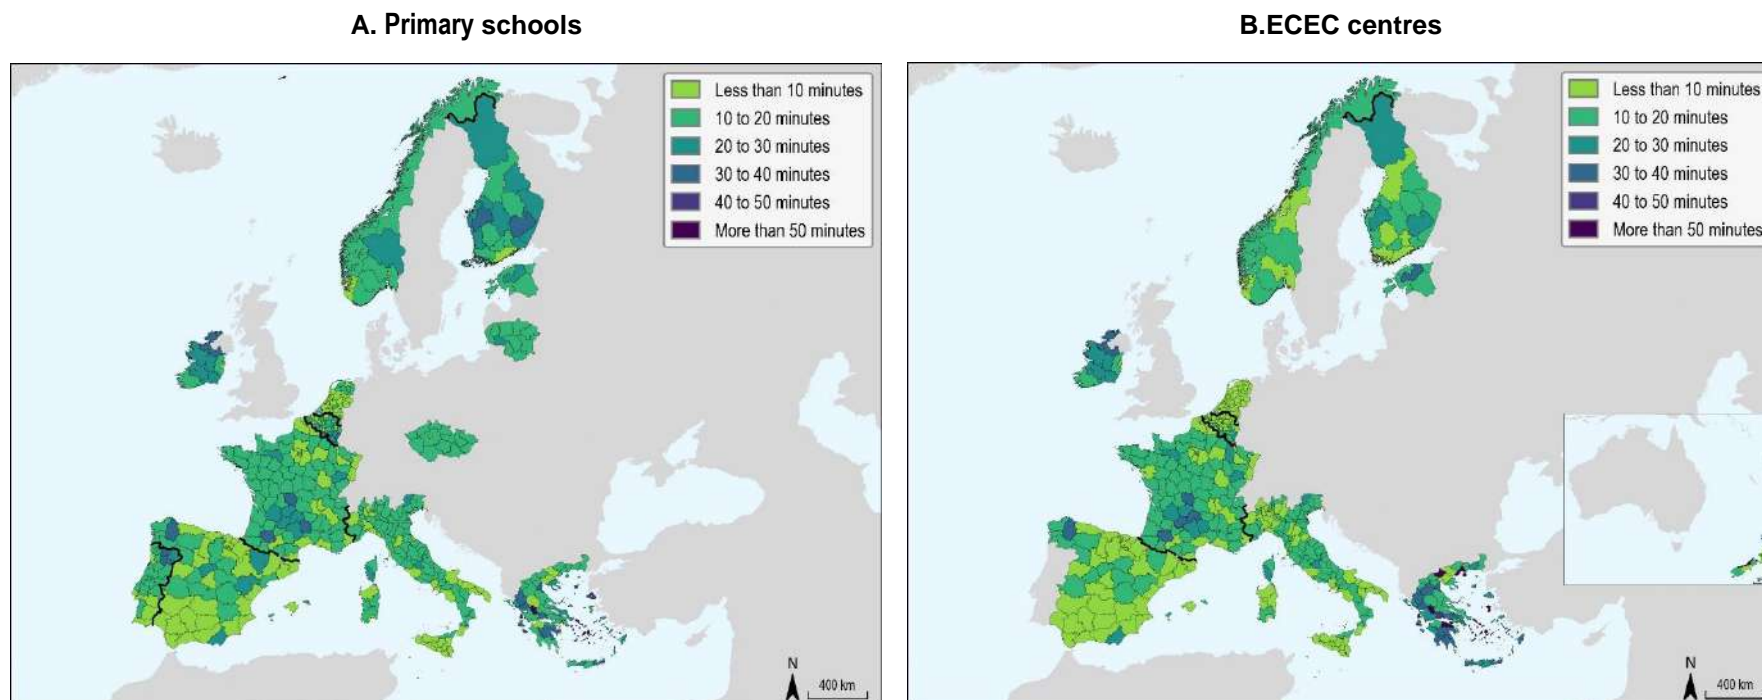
A. Primary schools

Less than 10 minutes
10 to 20 minutes
20 to 30 minutes
30 to 40 minutes
40 to 50 minutes
More than 50 minutes

N
400 km

B.ECEC centres

Less than 10 minutes
10 to 20 minutes
20 to 30 minutes
30 to 40 minutes
40 to 50 minutes
More than 50 minutes

N
400 km